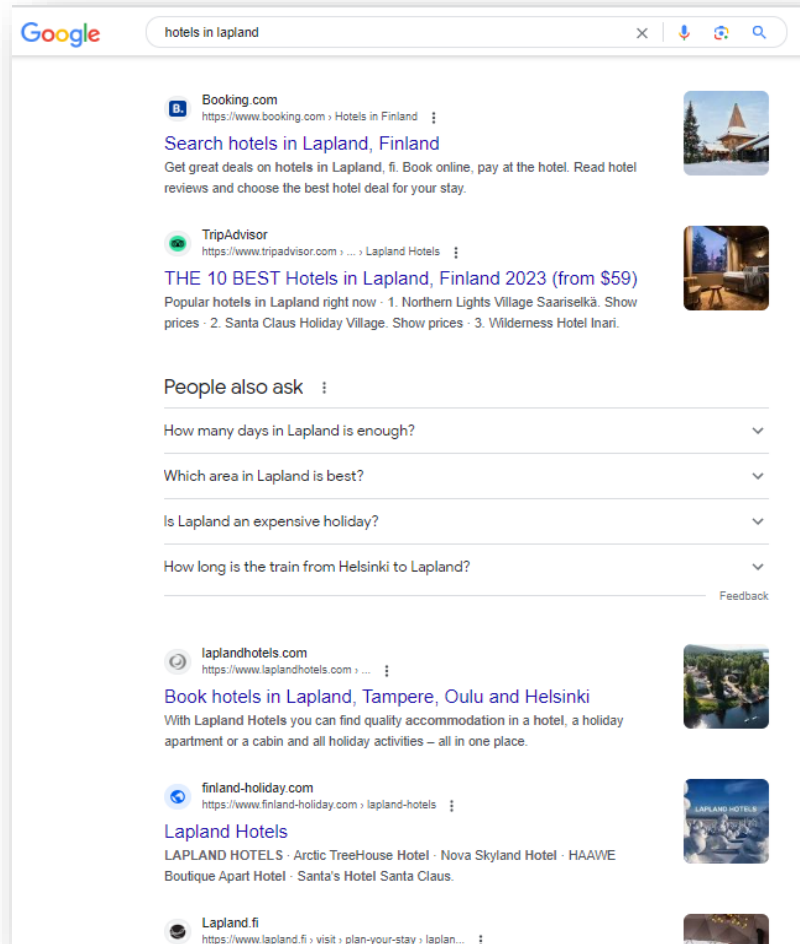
Google

hotels in lapland

Booking.com
https://www.booking.com › Hotels in Finland

Search hotels in Lapland, Finland

Get great deals on hotels in Lapland, fi. Book online, pay at the hotel. Read hotel reviews and choose the best hotel deal for your stay.

TripAdvisor
https://www.tripadvisor.com › ... › Lapland Hotels

THE 10 BEST Hotels in Lapland, Finland 2023 (from $59)

Popular hotels in Lapland right now · 1. Northern Lights Village Saariselkä. Show prices · 2. Santa Claus Holiday Village. Show prices · 3. Wilderness Hotel Inari.

People also ask

How many days in Lapland is enough?

Which area in Lapland is best?

Is Lapland an expensive holiday?

How long is the train from Helsinki to Lapland?

Feedback

laplandhotels.com
https://www.laplandhotels.com › ...

Book hotels in Lapland, Tampere, Oulu and Helsinki

With Lapland Hotels you can find quality accommodation in a hotel, a holiday apartment or a cabin and all holiday activities – all in one place.

finland-holiday.com
https://www.finland-holiday.com › lapland-hotels

Lapland Hotels

LAPLAND HOTELS · Arctic TreeHouse Hotel · Nova Skyland Hotel · HAAWE Boutique Apart Hotel · Santa's Hotel Santa Claus.

LAPLAND HOTELS

Lapland.fi
https://www.lapland.fi › visit › plan-your-stay › laplan...